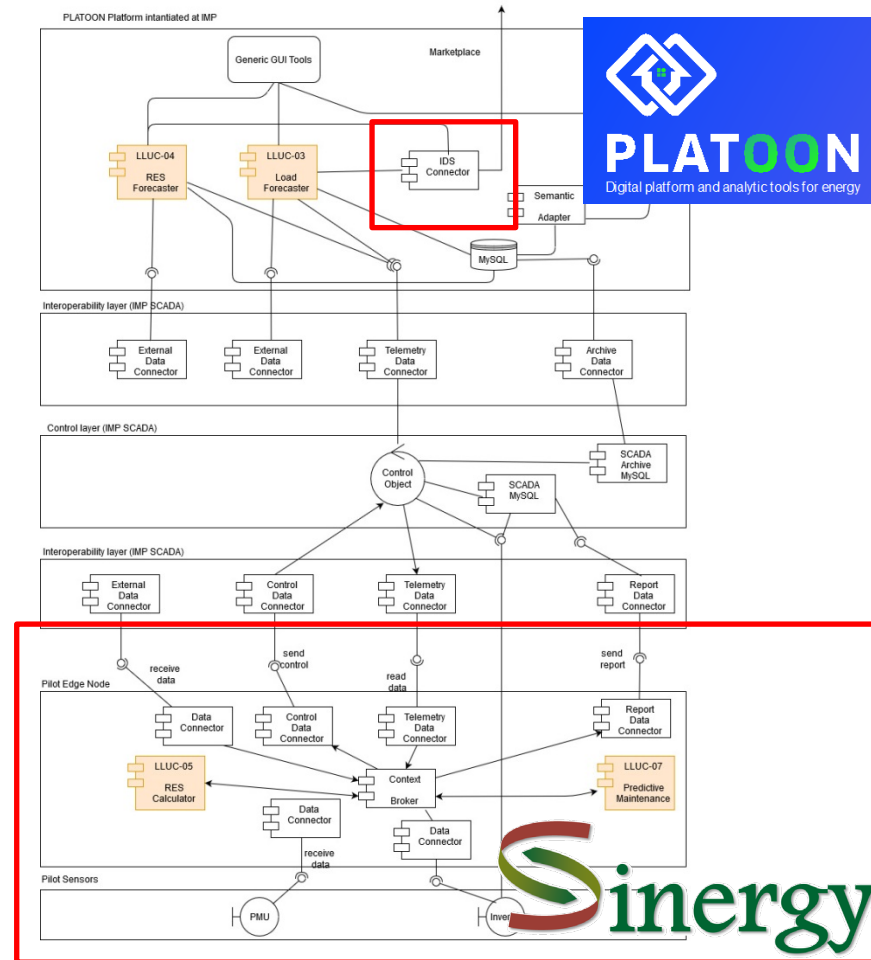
PLATOON Platform intantiated at IMP

Generic GUI Tools

Marketplace

PLATOON
Digital platform and analytic tools for energy

LLUC-04
RES
Forecaster

LLUC-03
Load
Forecaster

IDS
Connector

Semantic
Adapter

MySQL

Interoperability layer (IMP SCADA)

External
Data
Connector

External
Data
Connector

Telemetry
Data
Connector

Archive
Data
Connector

Control layer (IMP SCADA)

Control
Object

SCADA
MySQL

SCADA
Archive
MySQL

Interoperability layer (IMP SCADA)

External
Data
Connector

Control
Data
Connector

Telemetry
Data
Connector

Report
Data
Connector

receive
data

send
control

read
data

send
report

Pilot Edge Node

Data
Connector

Control
Data
Connector

Telemetry
Data
Connector

Report
Data
Connector

LLUC-05
RES
Calculator

Context
Broker

LLUC-07
Predictive
Maintenance

Data
Connector

Data
Connector

receive
data

Pilot Sensors

PMU

Inver

Sinergy